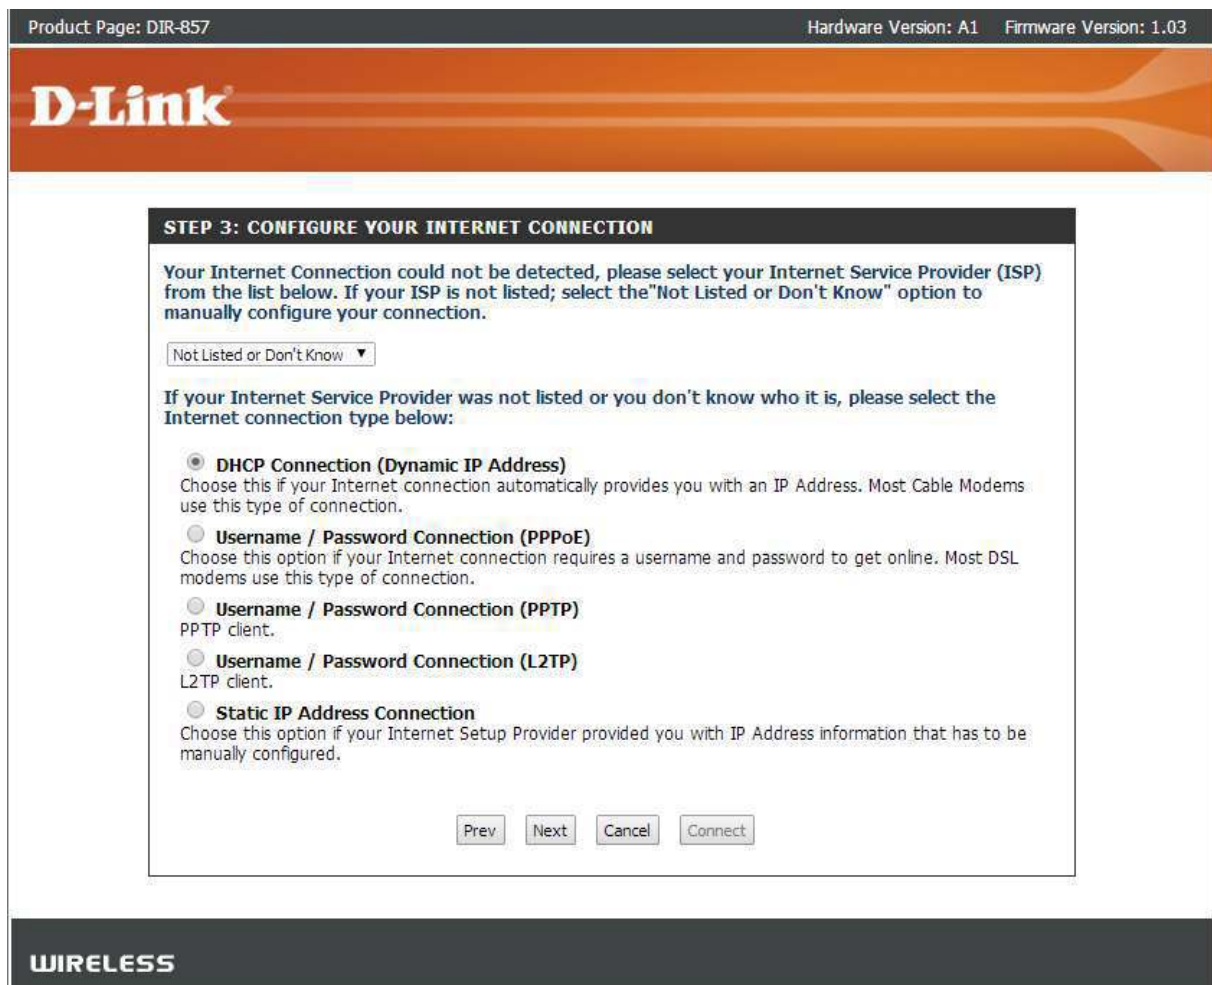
Product Page: DIR-857

Hardware Version: A1 Firmware Version: 1.03

D-Link

STEP 3: CONFIGURE YOUR INTERNET CONNECTION

Your Internet Connection could not be detected, please select your Internet Service Provider (ISP) from the list below. If your ISP is not listed; select the"Not Listed or Don't Know" option to manually configure your connection.

Not Listed or Don't Know ▼

If your Internet Service Provider was not listed or you don't know who it is, please select the Internet connection type below:

DHCP Connection (Dynamic IP Address)
Choose this if your Internet connection automatically provides you with an IP Address. Most Cable Modems use this type of connection.

Username / Password Connection (PPPoE)
Choose this option if your Internet connection requires a username and password to get online. Most DSL modems use this type of connection.

Username / Password Connection (PPTP)
PPTP client.

Username / Password Connection (L2TP)
L2TP client.

Static IP Address Connection
Choose this option if your Internet Setup Provider provided you with IP Address information that has to be manually configured.

Prev Next Cancel Connect

WIRELESS